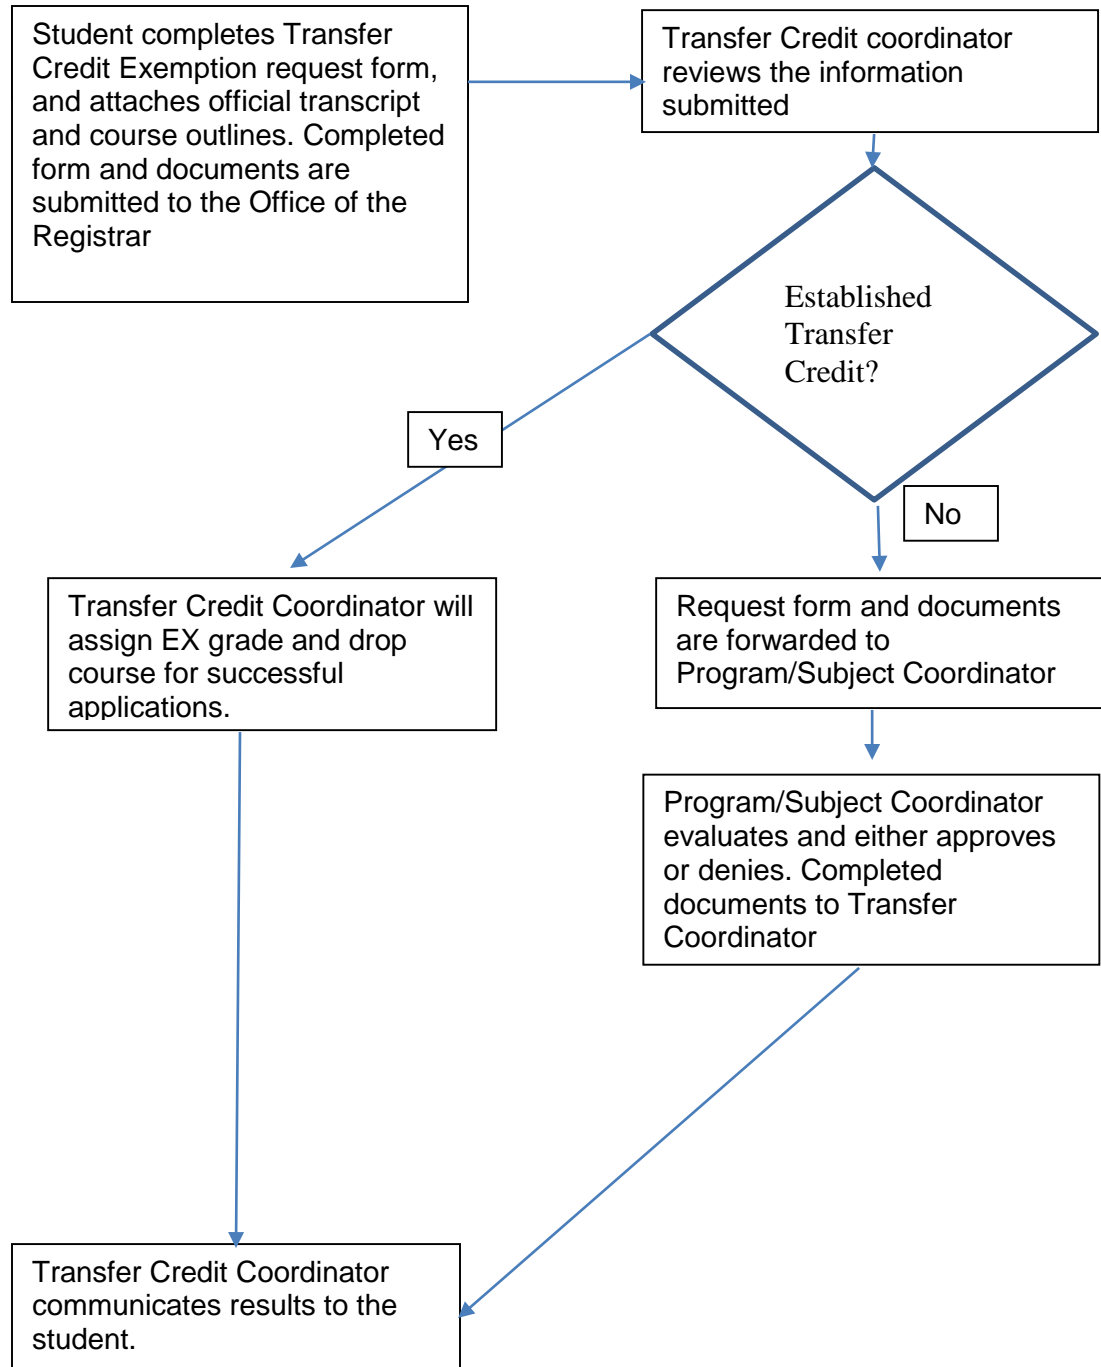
Student completes Transfer Credit Exemption request form, and attaches official transcript and course outlines. Completed form and documents are submitted to the Office of the Registrar

Transfer Credit coordinator reviews the information submitted

Established Transfer Credit?

Yes

No

Transfer Credit Coordinator will assign EX grade and drop course for successful applications.

Request form and documents are forwarded to Program/Subject Coordinator

Program/Subject Coordinator evaluates and either approves or denies. Completed documents to Transfer Coordinator

Transfer Credit Coordinator communicates results to the student.